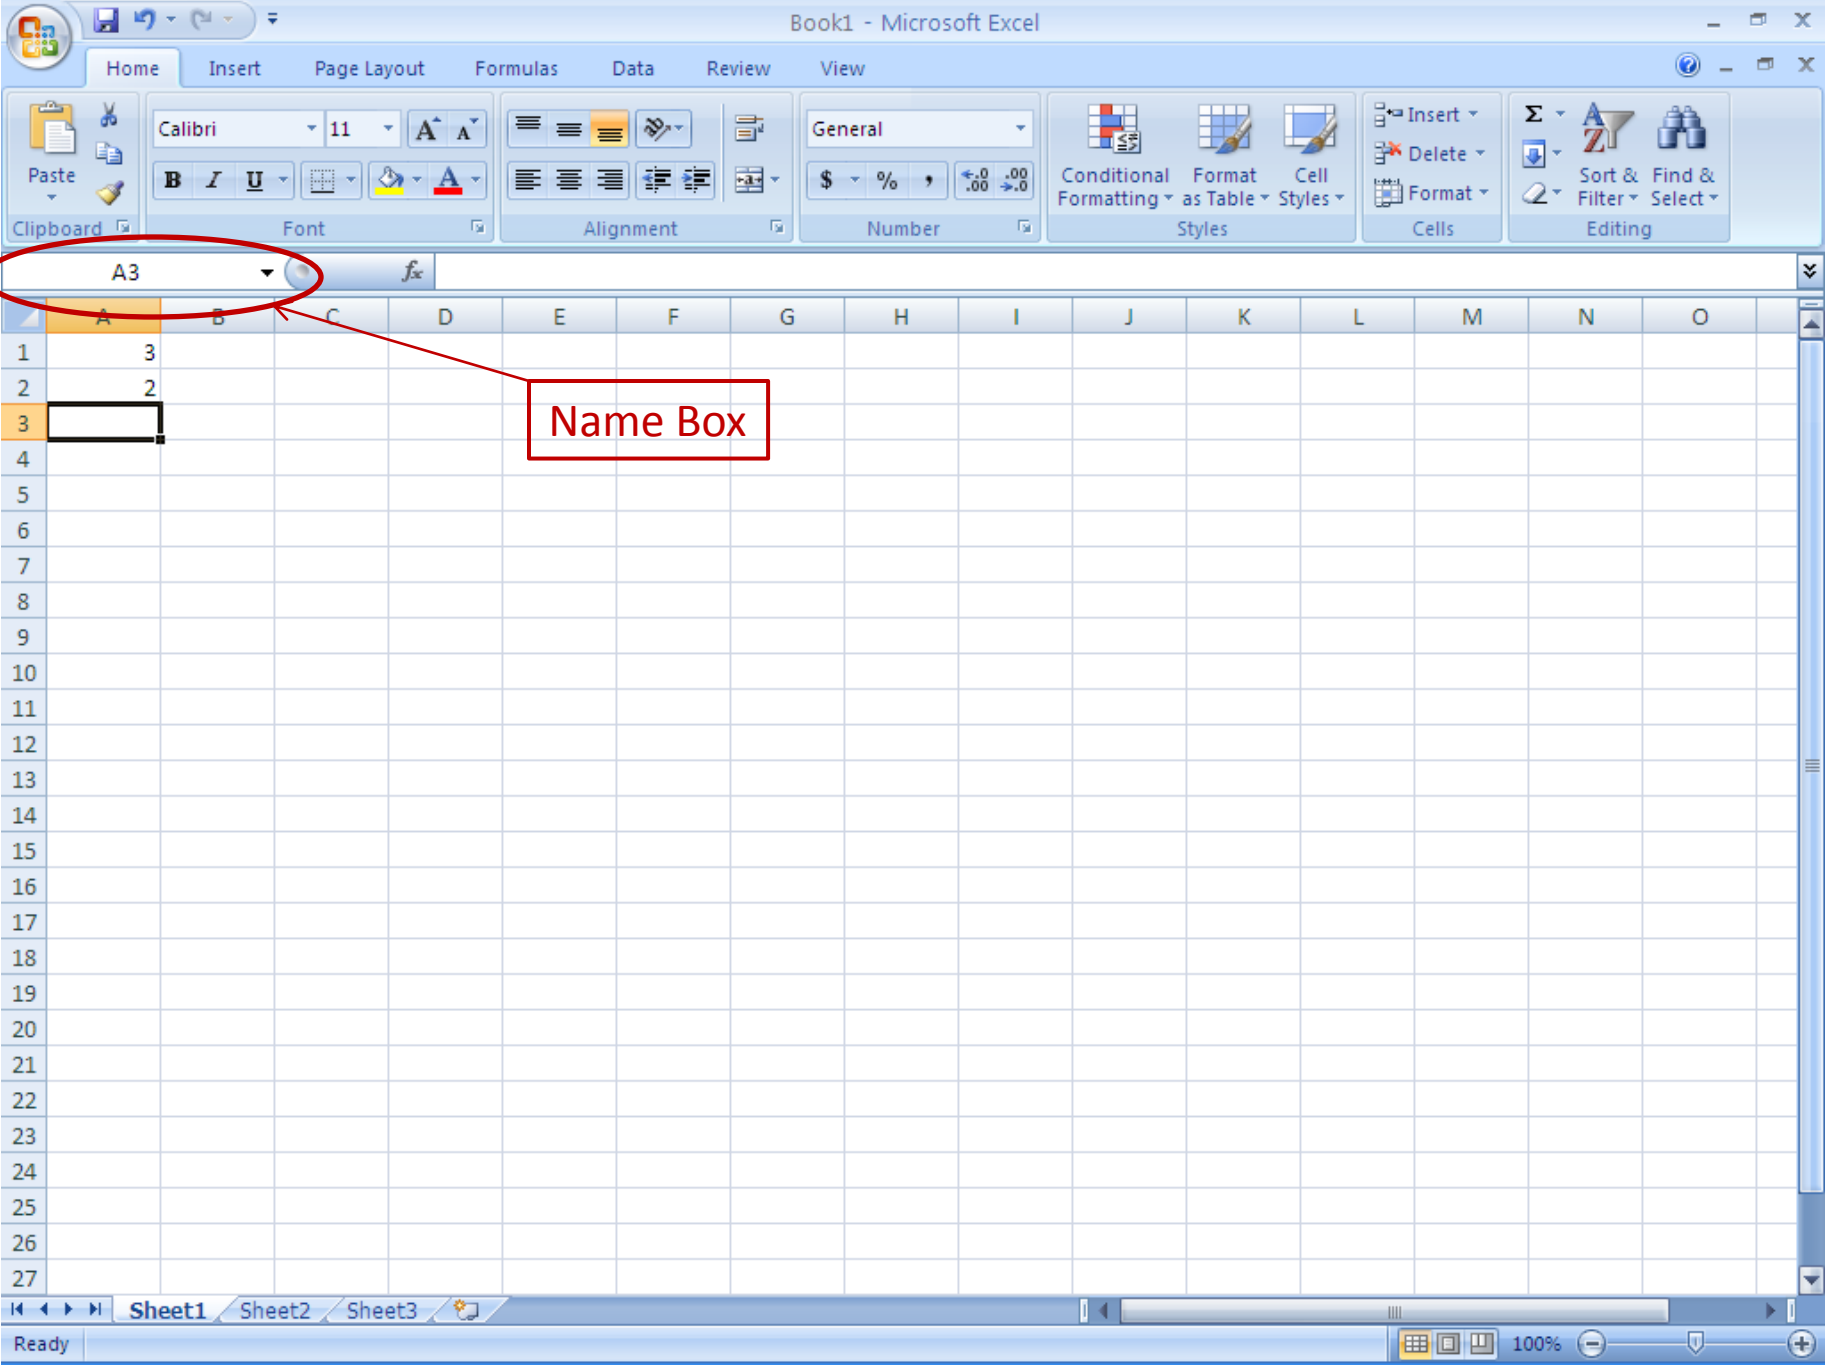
Book1 - Microsoft Excel

Home Insert Page Layout Formulas Data Review View

Paste
Clipboard

Calibri 11
B I U
Font

Alignment

General
$ % ,
Number

Conditional Formatting
Format as Table
Cell Styles
Styles

Insert
Delete
Format
Cells

Σ
Sort & Filter
Find & Select
Editing

A3
$f_x$

| | A | B | C | D | E | F | G | H | I | J | K | L | M | N | O |
|---|---|---|---|---|---|---|---|---|---|---|---|---|---|---|---|
| 1 | 3 | | | | | | | | | | | | | | |
| 2 | 2 | | | | | | | | | | | | | | |
| 3 | | | | | | | | | | | | | | | |
| 4 | | | | | | | | | | | | | | | |
| 5 | | | | | | | | | | | | | | | |
| 6 | | | | | | | | | | | | | | | |
| 7 | | | | | | | | | | | | | | | |
| 8 | | | | | | | | | | | | | | | |
| 9 | | | | | | | | | | | | | | | |
| 10 | | | | | | | | | | | | | | | |
| 11 | | | | | | | | | | | | | | | |
| 12 | | | | | | | | | | | | | | | |
| 13 | | | | | | | | | | | | | | | |
| 14 | | | | | | | | | | | | | | | |
| 15 | | | | | | | | | | | | | | | |
| 16 | | | | | | | | | | | | | | | |
| 17 | | | | | | | | | | | | | | | |
| 18 | | | | | | | | | | | | | | | |
| 19 | | | | | | | | | | | | | | | |
| 20 | | | | | | | | | | | | | | | |
| 21 | | | | | | | | | | | | | | | |
| 22 | | | | | | | | | | | | | | | |
| 23 | | | | | | | | | | | | | | | |
| 24 | | | | | | | | | | | | | | | |
| 25 | | | | | | | | | | | | | | | |
| 26 | | | | | | | | | | | | | | | |
| 27 | | | | | | | | | | | | | | | |

Name Box

Sheet1 Sheet2 Sheet3

Ready 100%